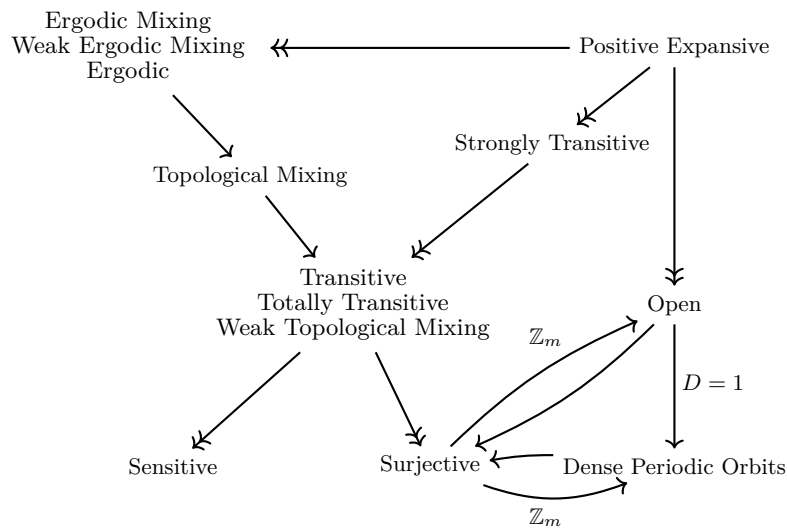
Ergodic Mixing
Weak Ergodic Mixing
Ergodic

Positive Expansive

Strongly Transitive

Topological Mixing

Transitive
Totally Transitive
Weak Topological Mixing

Open

$\mathbb{Z}_m$

$D = 1$

Sensitive

Surjective

Dense Periodic Orbits

$\mathbb{Z}_m$